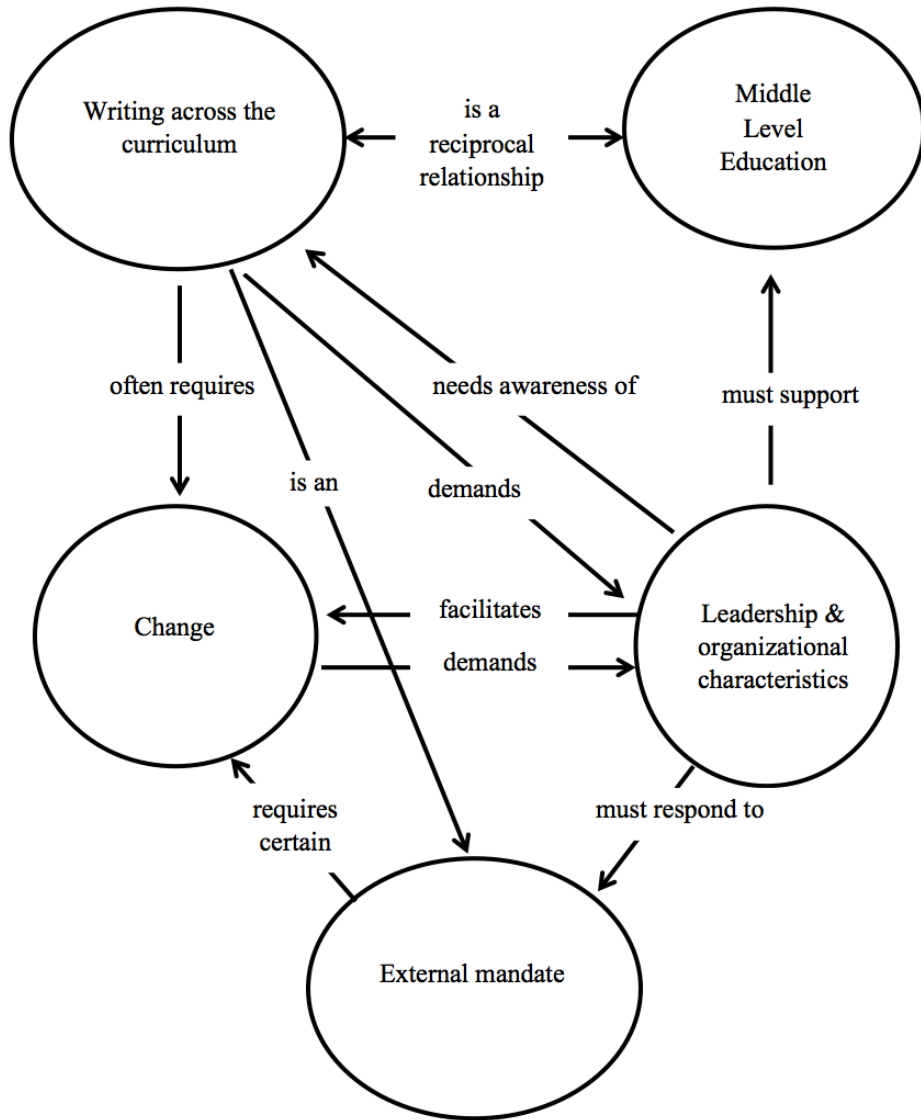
Writing across the curriculum

is a reciprocal relationship

Middle Level Education

often requires

needs awareness of

must support

is an

demands

Change

facilitates

demands

Leadership & organizational characteristics

requires certain

must respond to

External mandate